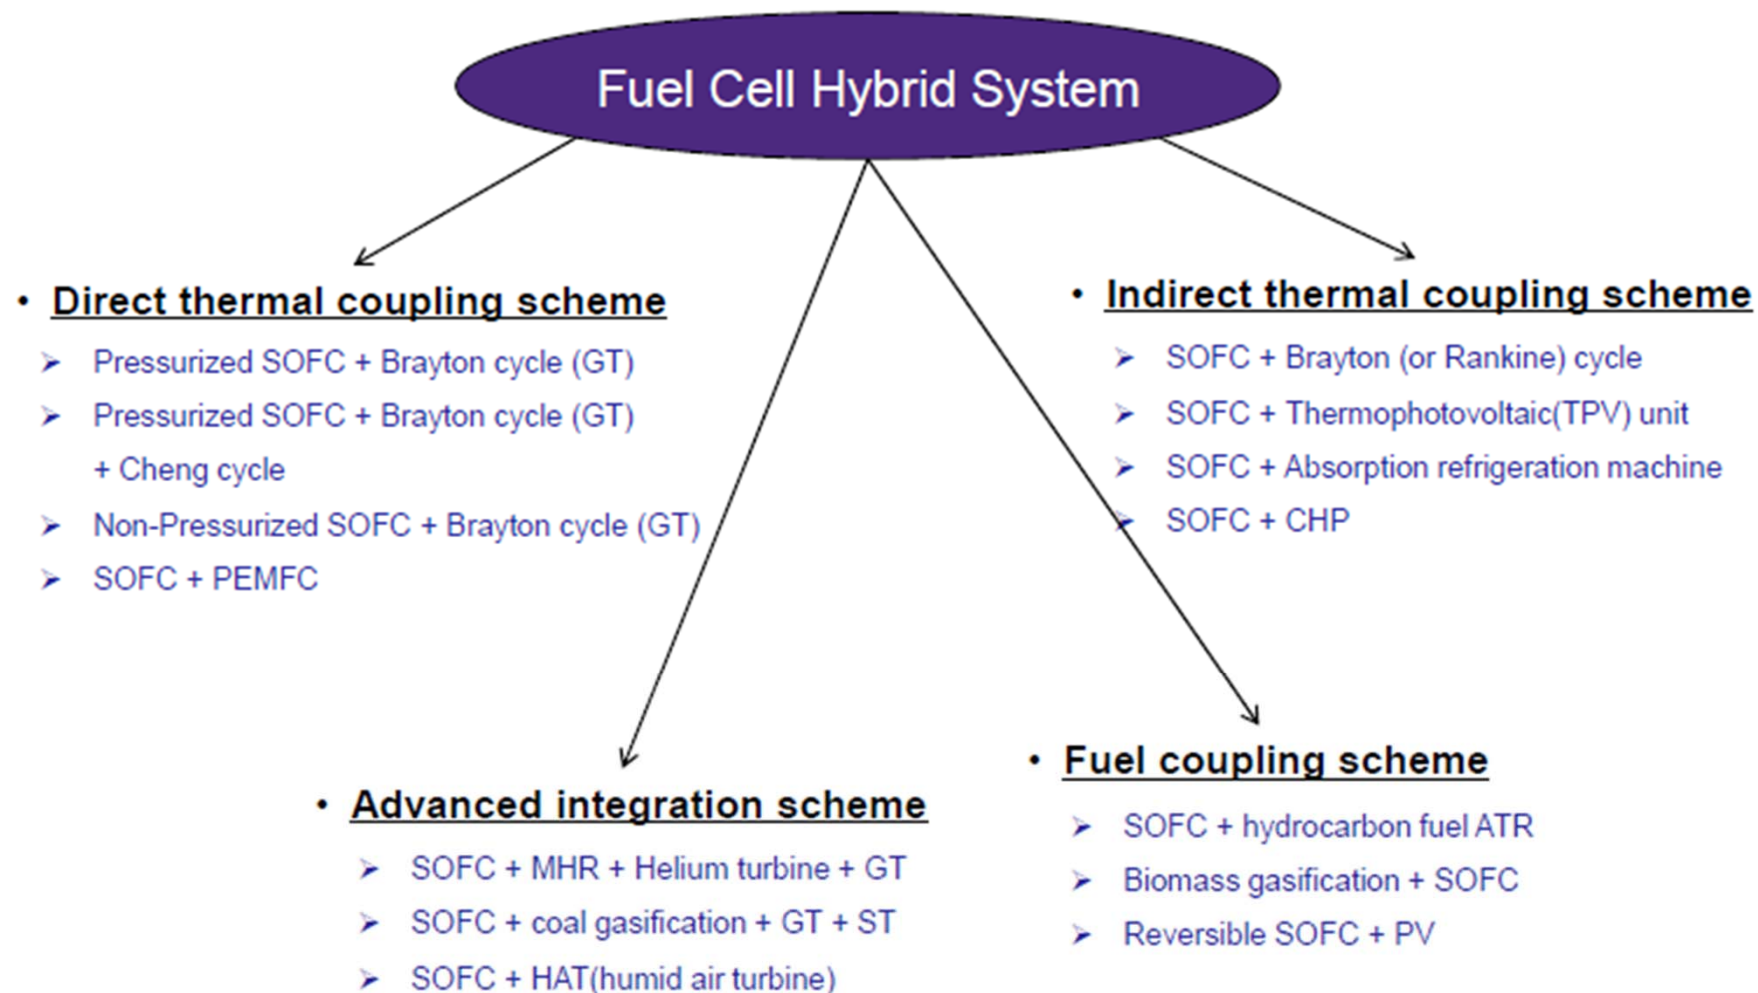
Fuel Cell Hybrid System

• Direct thermal coupling scheme

➢ Pressurized SOFC + Brayton cycle (GT)
➢ Pressurized SOFC + Brayton cycle (GT) + Cheng cycle
➢ Non-Pressurized SOFC + Brayton cycle (GT)
➢ SOFC + PEMFC

• Indirect thermal coupling scheme

➢ SOFC + Brayton (or Rankine) cycle
➢ SOFC + Thermophotovoltaic(TPV) unit
➢ SOFC + Absorption refrigeration machine
➢ SOFC + CHP

• Advanced integration scheme

➢ SOFC + MHR + Helium turbine + GT
➢ SOFC + coal gasification + GT + ST
➢ SOFC + HAT(humid air turbine)

• Fuel coupling scheme

➢ SOFC + hydrocarbon fuel ATR
➢ Biomass gasification + SOFC
➢ Reversible SOFC + PV